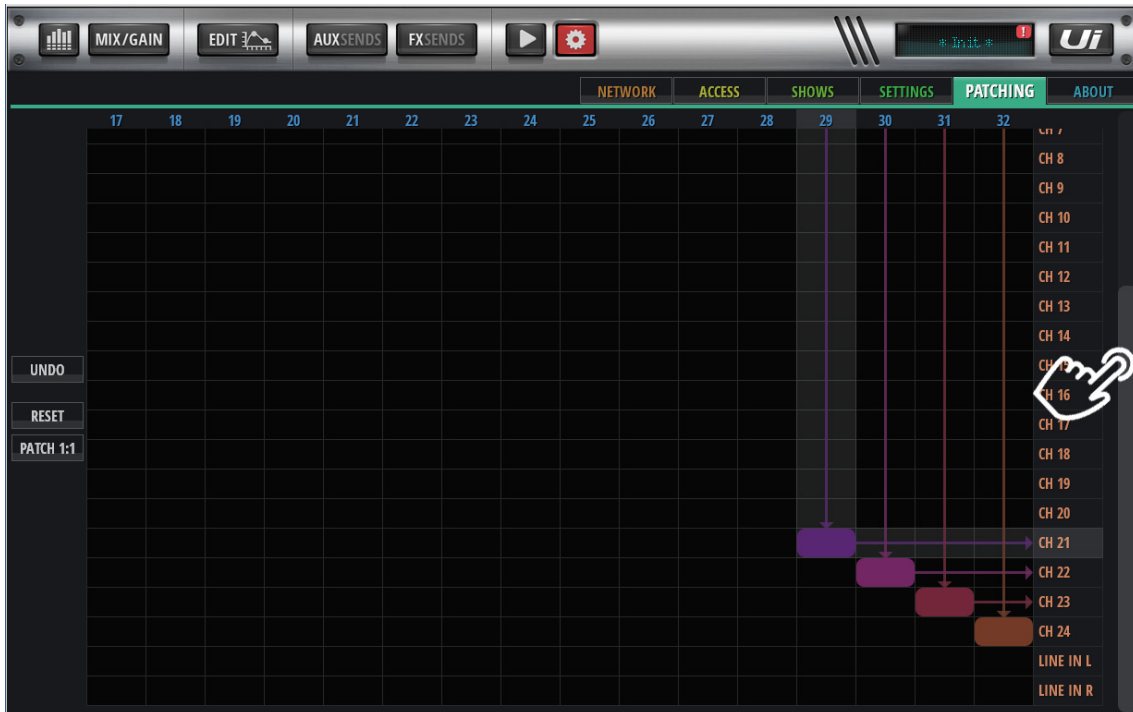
MIX/GAIN EDIT AUXSENDS FXSENDS

* Init *

Ui

NETWORK ACCESS SHOWS SETTINGS PATCHING ABOUT

17 18 19 20 21 22 23 24 25 26 27 28 29 30 31 32

CH 7
CH 8
CH 9
CH 10
CH 11
CH 12
CH 13
CH 14
CH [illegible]
CH 16
CH 17
CH 18
CH 19
CH 20
CH 21
CH 22
CH 23
CH 24
LINE IN L
LINE IN R

UNDO
RESET
PATCH 1:1